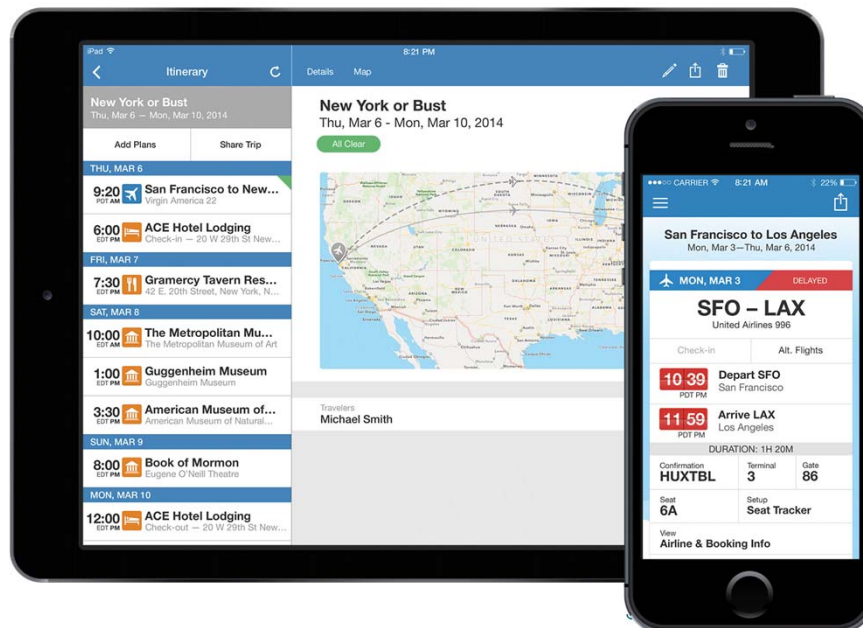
iPad
8:21 PM
Itinerary
Details Map

New York or Bust
Thu, Mar 6 — Mon, Mar 10, 2014

Add Plans
Share Trip

THU, MAR 6
9:20 PDT PM San Francisco to New…
Virgin America 22
6:00 EDT PM ACE Hotel Lodging
Check-in — 20 W 29th St New…
FRI, MAR 7
7:30 EDT PM Gramercy Tavern Res…
42 E. 20th Street, New York, N…
SAT, MAR 8
10:00 EDT AM The Metropolitan Mu…
The Metropolitan Museum of Art
1:00 EDT PM Guggenheim Museum
Guggenheim Museum
3:30 EDT PM American Museum of…
American Museum of Natural…
SUN, MAR 9
8:00 EDT PM Book of Mormon
Eugene O'Neill Theatre
MON, MAR 10
12:00 EDT PM ACE Hotel Lodging
Check-out — 20 W 29th St New…

New York or Bust
Thu, Mar 6 - Mon, Mar 10, 2014
All Clear

Travelers
Michael Smith

CARRIER 8:21 AM 22%
San Francisco to Los Angeles
Mon, Mar 3—Thu, Mar 6, 2014
MON, MAR 3
DELAYED
SFO – LAX
United Airlines 996
Check-in
Alt. Flights
10 39 PDT PM Depart SFO
San Francisco
11 59 PDT PM Arrive LAX
Los Angeles
DURATION: 1H 20M
Confirmation
HUXTBL
Terminal
3
Gate
86
Seat
6A
Setup
Seat Tracker
View
Airline & Booking Info